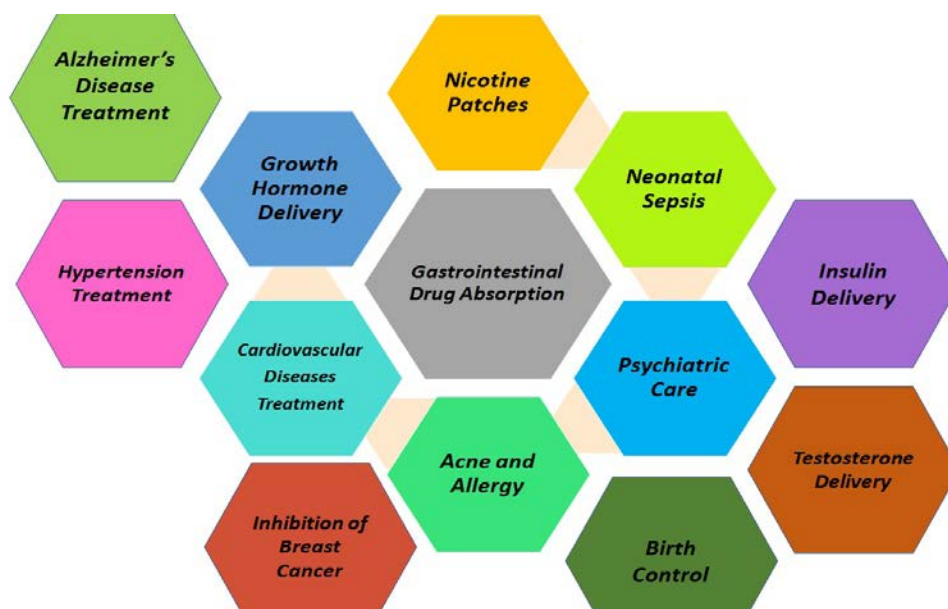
Alzheimer's Disease Treatment

Nicotine Patches

Growth Hormone Delivery

Neonatal Sepsis

Hypertension Treatment

Gastrointestinal Drug Absorption

Insulin Delivery

Cardiovascular Diseases Treatment

Psychiatric Care

Acne and Allergy

Testosterone Delivery

Inhibition of Breast Cancer

Birth Control